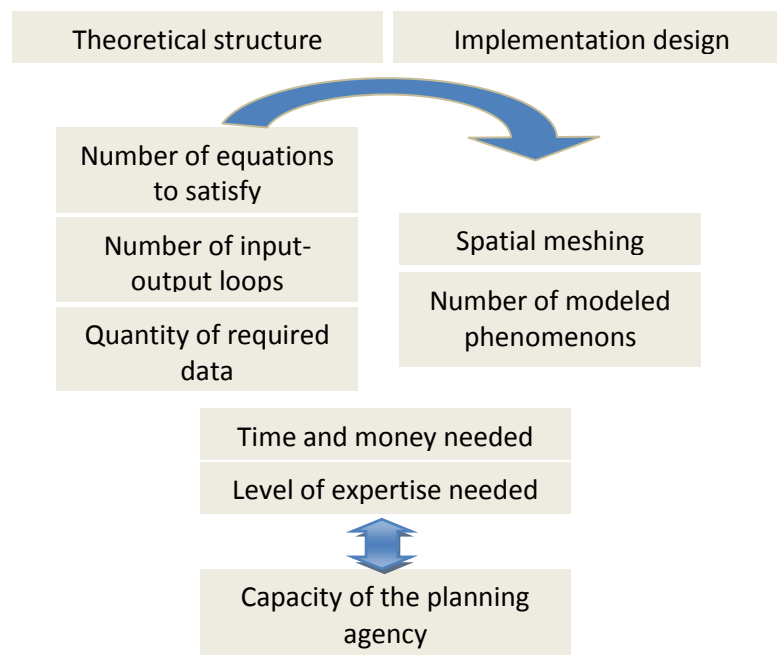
Theoretical structure

Implementation design

Number of equations to satisfy

Number of input-output loops

Quantity of required data

Spatial meshing

Number of modeled phenomenons

Time and money needed

Level of expertise needed

Capacity of the planning agency